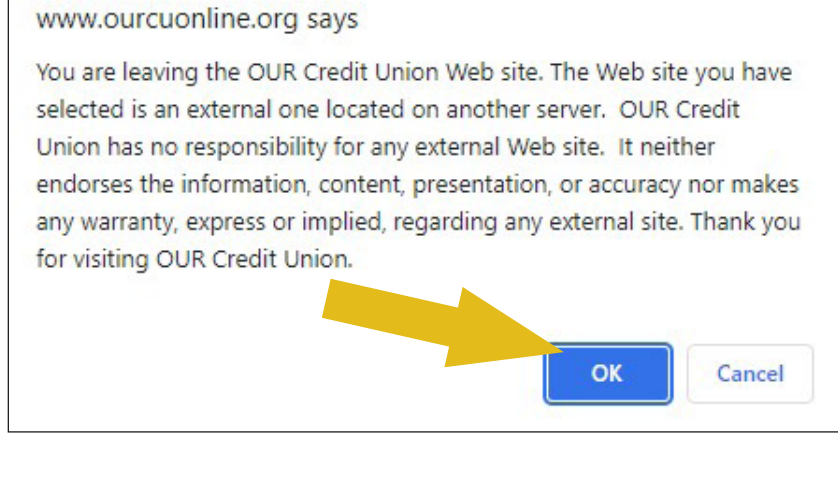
www.ourcuonline.org says

You are leaving the OUR Credit Union Web site. The Web site you have selected is an external one located on another server. OUR Credit Union has no responsibility for any external Web site. It neither endorses the information, content, presentation, or accuracy nor makes any warranty, express or implied, regarding any external site. Thank you for visiting OUR Credit Union.

OK

Cancel